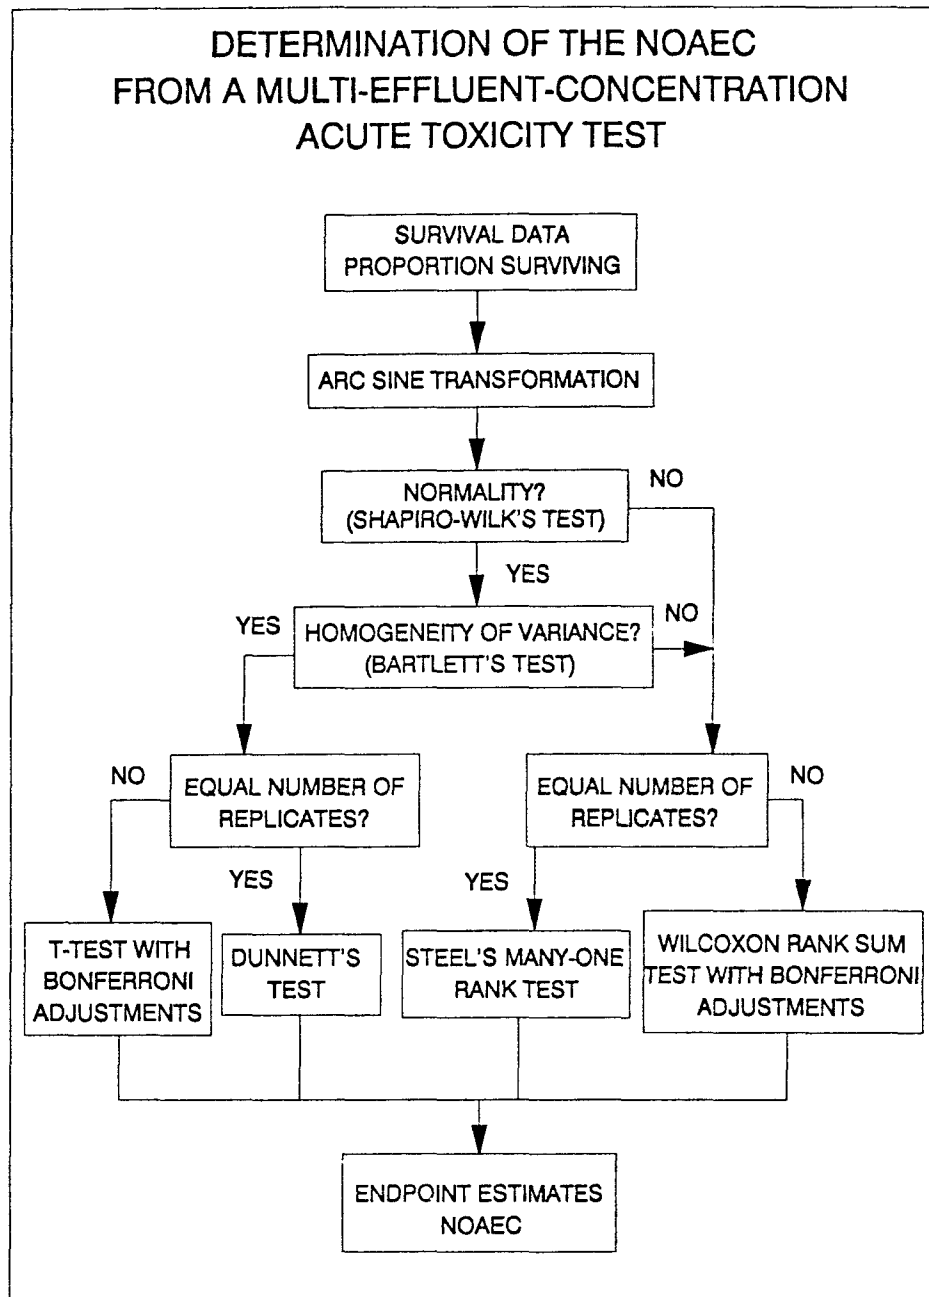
DETERMINATION OF THE NOAEC FROM A MULTI-EFFLUENT-CONCENTRATION ACUTE TOXICITY TEST

SURVIVAL DATA PROPORTION SURVIVING

ARC SINE TRANSFORMATION

NORMALITY? (SHAPIRO-WILK'S TEST)

NO

YES

YES

HOMOGENEITY OF VARIANCE? (BARTLETT'S TEST)

NO

NO

EQUAL NUMBER OF REPLICATES?

EQUAL NUMBER OF REPLICATES?

NO

YES

YES

T-TEST WITH BONFERRONI ADJUSTMENTS

DUNNETT'S TEST

STEEL'S MANY-ONE RANK TEST

WILCOXON RANK SUM TEST WITH BONFERRONI ADJUSTMENTS

ENDPOINT ESTIMATES NOAEC